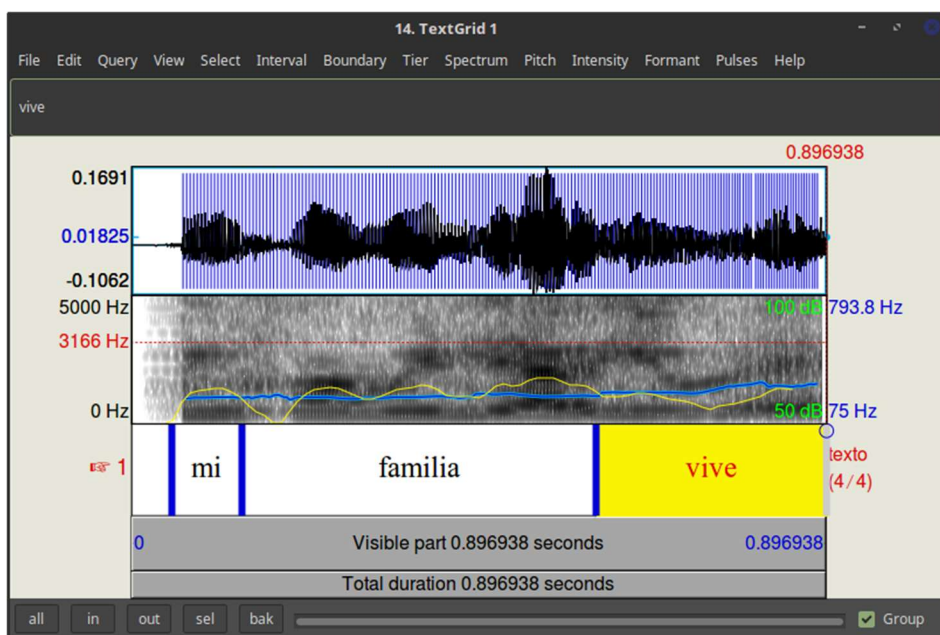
14. TextGrid 1

File Edit Query View Select Interval Boundary Tier Spectrum Pitch Intensity Formant Pulses Help

vive

0.896938

0.1691

0.01825

-0.1062

5000 Hz

100 dB 793.8 Hz

3166 Hz

0 Hz

50 dB 75 Hz

☞ 1

mi

familia

vive

texto
(4/4)

0

Visible part 0.896938 seconds

0.896938

Total duration 0.896938 seconds

all in out sel bak

Group